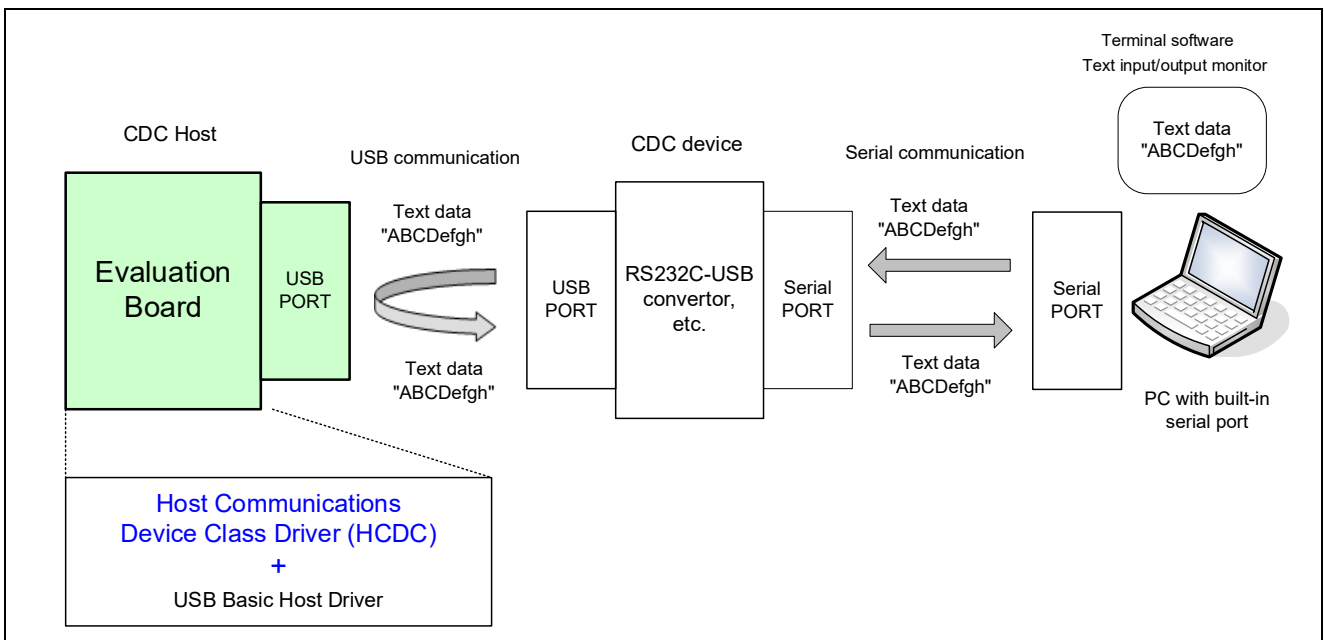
Terminal software
Text input/output monitor

Text data
"ABCDefgh"

CDC Host

USB communication

CDC device

Serial communication

Evaluation Board

USB PORT

Text data
"ABCDefgh"

Text data
"ABCDefgh"

USB PORT

RS232C-USB convertor, etc.

Serial PORT

Text data
"ABCDefgh"

Text data
"ABCDefgh"

Serial PORT

PC with built-in serial port

Host Communications Device Class Driver (HCDC)
+
USB Basic Host Driver